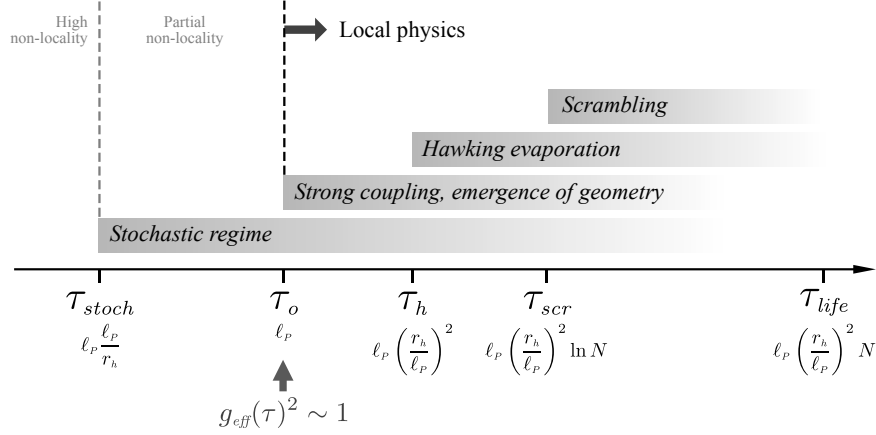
High non-locality

Partial non-locality

Local physics

Scrambling

Hawking evaporation

Strong coupling, emergence of geometry

Stochastic regime

$\tau_{stoch}$
$\ell_P \frac{\ell_P}{r_h}$

$\tau_o$
$\ell_P$

$g_{eff}(\tau)^2 \sim 1$

$\tau_h$
$\ell_P \left(\frac{r_h}{\ell_P}\right)^2$

$\tau_{scr}$
$\ell_P \left(\frac{r_h}{\ell_P}\right)^2 \ln N$

$\tau_{life}$
$\ell_P \left(\frac{r_h}{\ell_P}\right)^2 N$